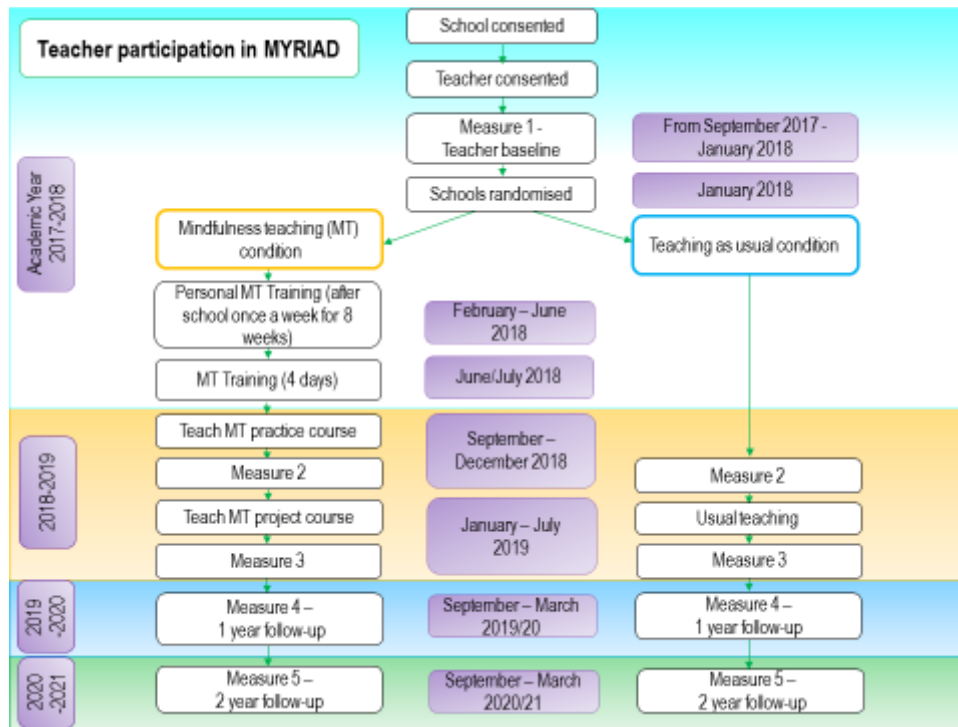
Teacher participation in MYRIAD

School consented

Teacher consented

Measure 1 - Teacher baseline

From September 2017 - January 2018

Schools randomised

January 2018

Academic Year 2017-2018

Mindfulness teaching (MT) condition

Teaching as usual condition

Personal MT Training (after school once a week for 8 weeks)

February – June 2018

MT Training (4 days)

June/July 2018

2018-2019

Teach MT practice course

September – December 2018

Measure 2

Measure 2

Teach MT project course

January – July 2019

Usual teaching

Measure 3

Measure 3

2019 -2020

Measure 4 – 1 year follow-up

September – March 2019/20

Measure 4 – 1 year follow-up

2020 -2021

Measure 5 – 2 year follow-up

September – March 2020/21

Measure 5 – 2 year follow-up